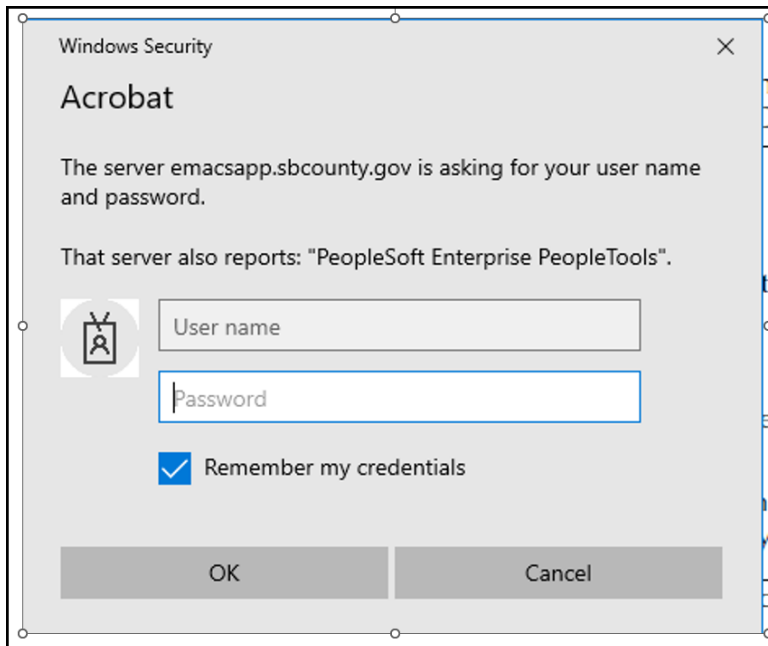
Windows Security

×

Acrobat

The server emacsapp.sbcounty.gov is asking for your user name and password.

That server also reports: "PeopleSoft Enterprise PeopleTools".

User name

Password

Remember my credentials

OK

Cancel